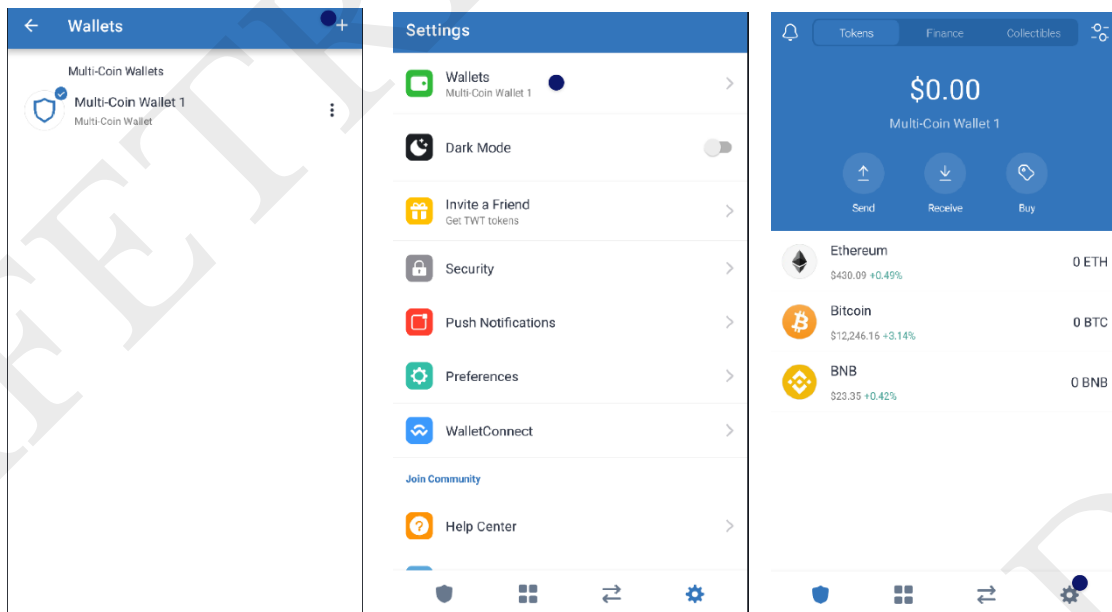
Wallets

Multi-Coin Wallets

Multi-Coin Wallet 1
Multi-Coin Wallet

Settings

Wallets
Multi-Coin Wallet 1

Dark Mode

Invite a Friend
Get TWT tokens

Security

Push Notifications

Preferences

WalletConnect

Join Community

Help Center

Tokens Finance Collectibles

$0.00
Multi-Coin Wallet 1

Send Receive Buy

Ethereum
$430.09 +0.49%
0 ETH

Bitcoin
$12,246.16 +3.14%
0 BTC

BNB
$23.35 +0.42%
0 BNB